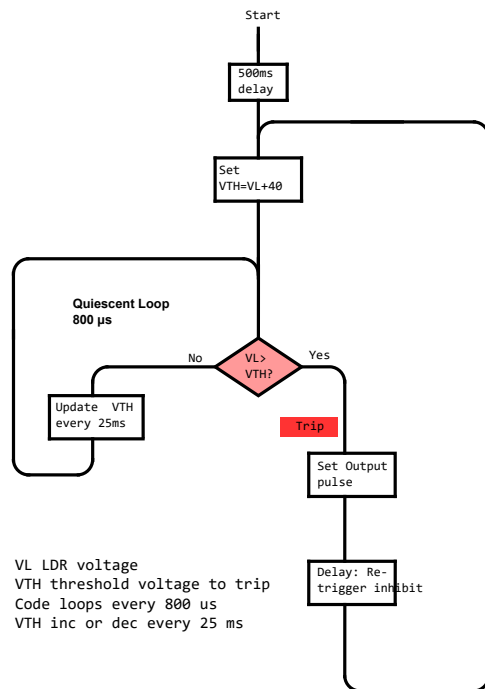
Start

500ms delay

Set VTH=VL+40

Quiescent Loop 800 µs

No

VL> VTH?

Yes

Update VTH every 25ms

Trip

Set Output pulse

Delay: Re-trigger inhibit

VL LDR voltage
VTH threshold voltage to trip
Code loops every 800 us
VTH inc or dec every 25 ms